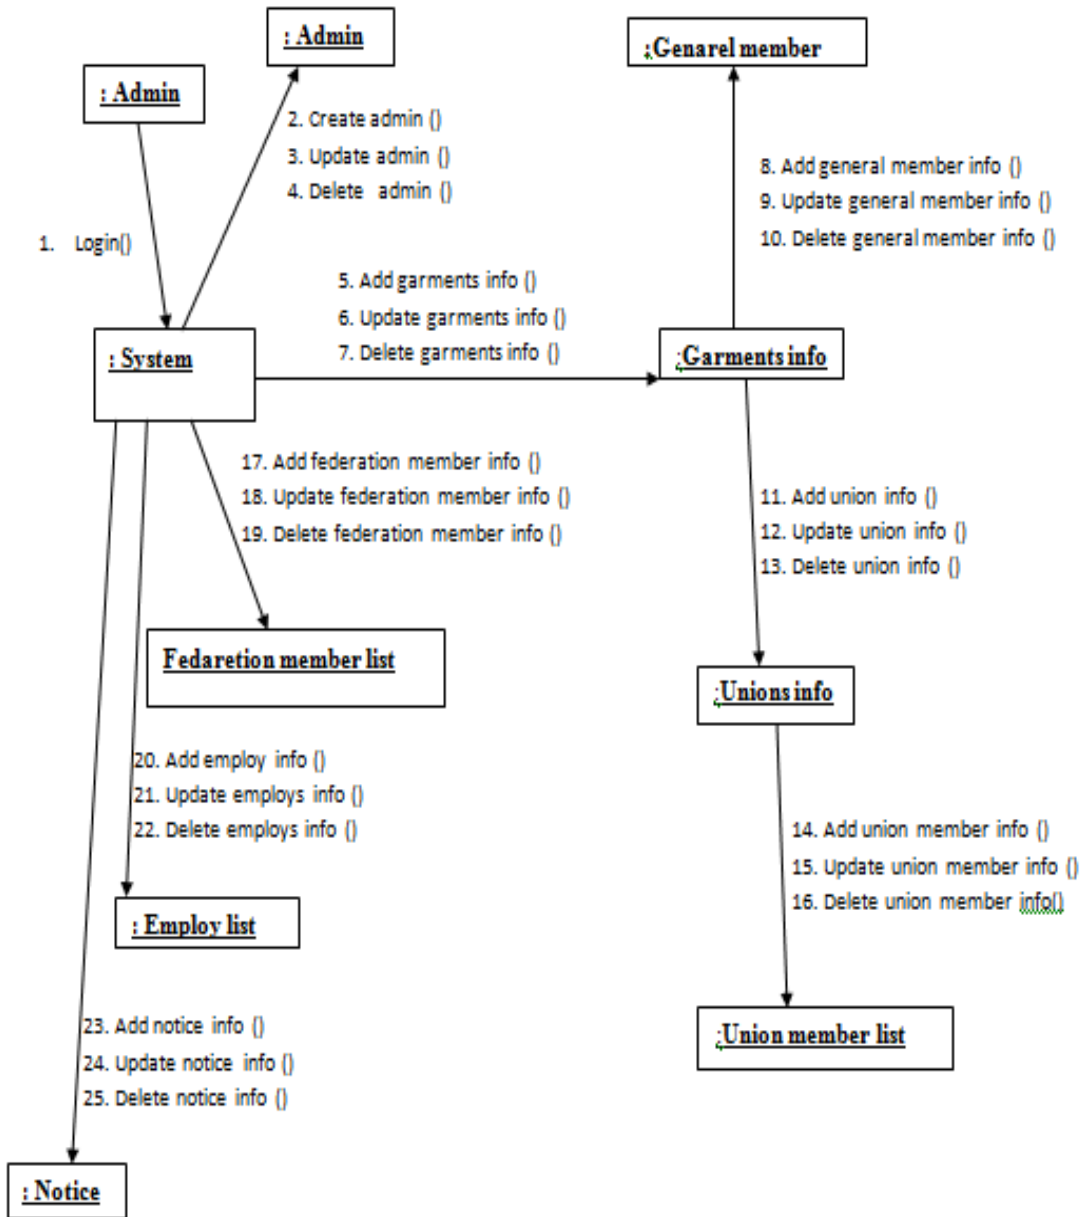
: Admin

: Admin

:Genarel member

2. Create admin ()
3. Update admin ()
4. Delete admin ()

8. Add general member info ()
9. Update general member info ()
10. Delete general member info ()

1. Login()

5. Add garments info ()
6. Update garments info ()
7. Delete garments info ()

: System

:Garments info

17. Add federation member info ()
18. Update federation member info ()
19. Delete federation member info ()

11. Add union info ()
12. Update union info ()
13. Delete union info ()

Fedaretion member list

:Unions info

20. Add employ info ()
21. Update employs info ()
22. Delete employs info ()

14. Add union member info ()
15. Update union member info ()
16. Delete union member info()

: Employ list

23. Add notice info ()
24. Update notice info ()
25. Delete notice info ()

:Union member list

: Notice